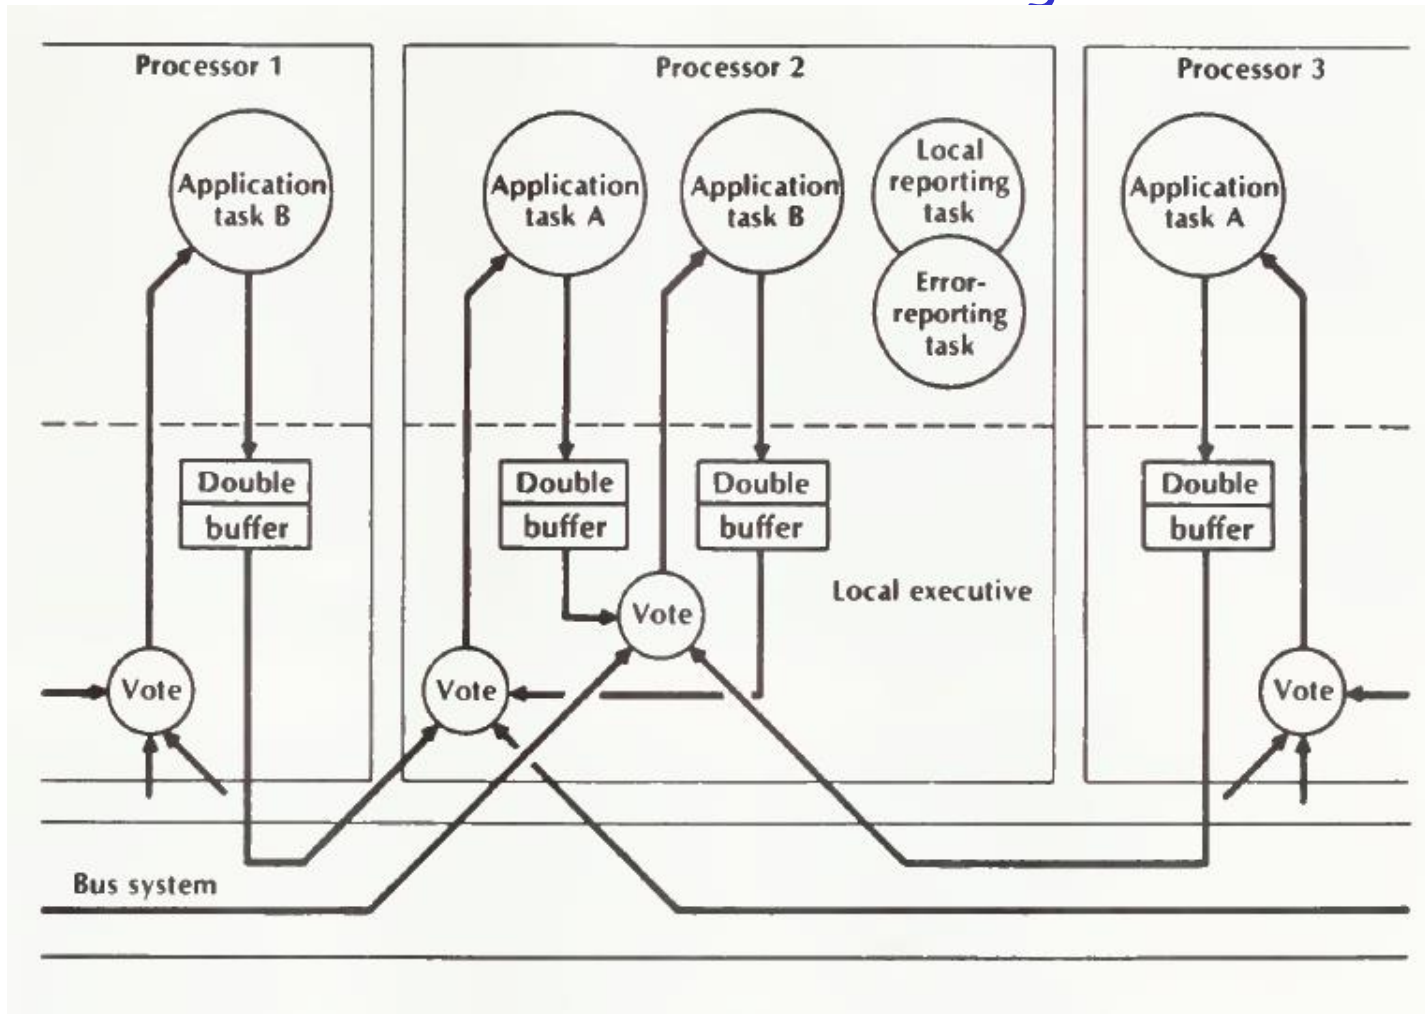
Processor 1

Application task B

Double buffer

Vote

Processor 2

Application task A

Application task B

Local reporting task

Error-reporting task

Double buffer

Double buffer

Vote

Local executive

Vote

Processor 3

Application task A

Double buffer

Vote

Bus system